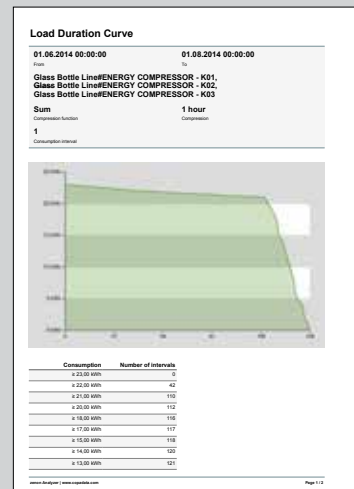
Load Duration Curve

01.06.2014 00:00:00
From

01.08.2014 00:00:00
To

Glass Bottle Line#ENERGY COMPRESSOR - K01,
Glass Bottle Line#ENERGY COMPRESSOR - K02,
Glass Bottle Line#ENERGY COMPRESSOR - K03

Sum
Compression function

1 hour
Compression

1
Consumption interval

| Consumption | Number of intervals |
|---|---|
| ≥ 23,00 kWh | 0 |
| ≥ 22,00 kWh | 42 |
| ≥ 21,00 kWh | 110 |
| ≥ 20,00 kWh | 112 |
| ≥ 18,00 kWh | 116 |
| ≥ 17,00 kWh | 117 |
| ≥ 15,00 kWh | 118 |
| ≥ 14,00 kWh | 120 |
| ≥ 13,00 kWh | 121 |

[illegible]

Page 1 / 2